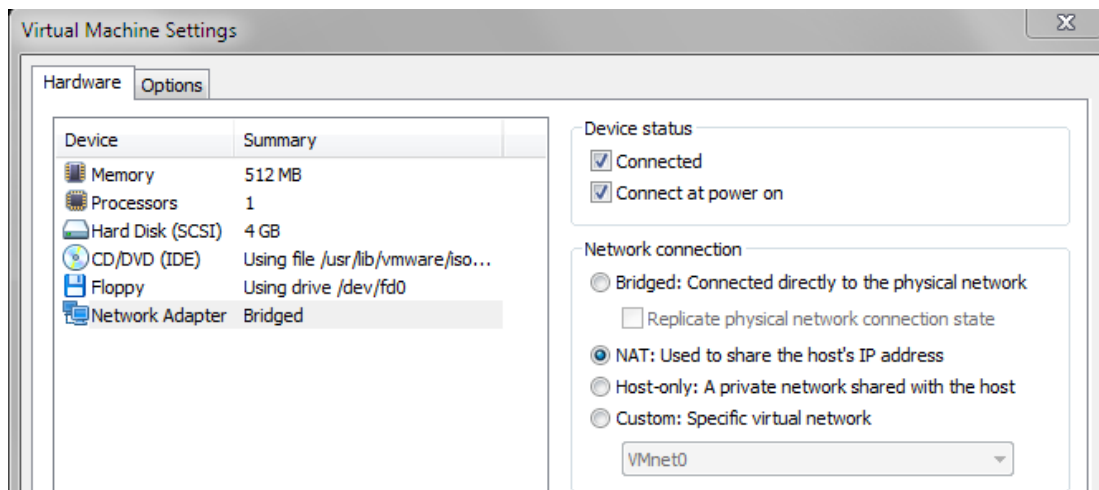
Virtual Machine Settings

Hardware Options

| Device | Summary |
|---|---|
| Memory | 512 MB |
| Processors | 1 |
| Hard Disk (SCSI) | 4 GB |
| CD/DVD (IDE) | Using file /usr/lib/vmware/iso... |
| Floppy | Using drive /dev/fd0 |
| Network Adapter | Bridged |

Device status
Connected
Connect at power on

Network connection
Bridged: Connected directly to the physical network
Replicate physical network connection state
NAT: Used to share the host's IP address
Host-only: A private network shared with the host
Custom: Specific virtual network
VMnet0